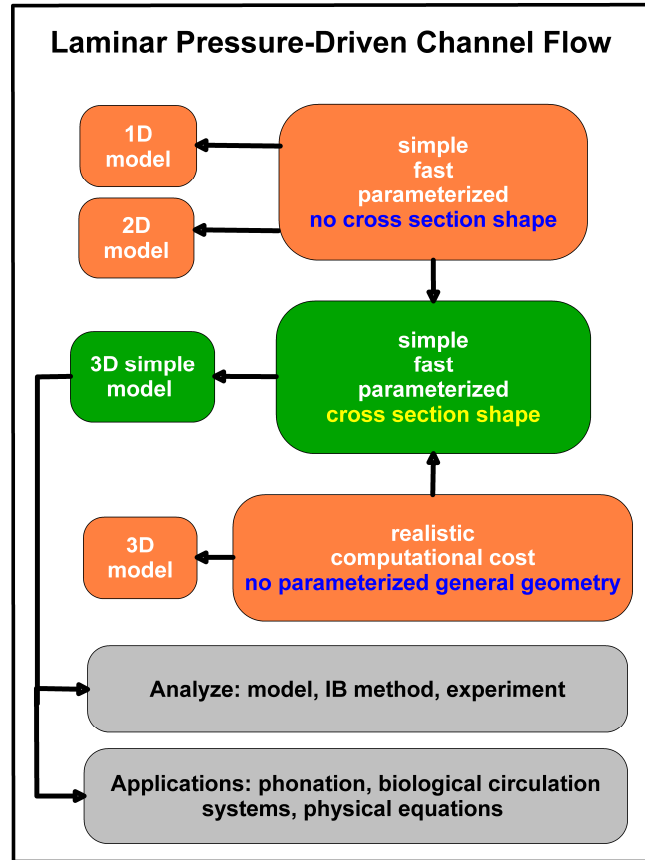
Laminar Pressure-Driven Channel Flow

1D model

2D model

simple
fast
parameterized
no cross section shape

3D simple model

simple
fast
parameterized
cross section shape

3D model

realistic
computational cost
no parameterized general geometry

Analyze: model, IB method, experiment

Applications: phonation, biological circulation systems, physical equations